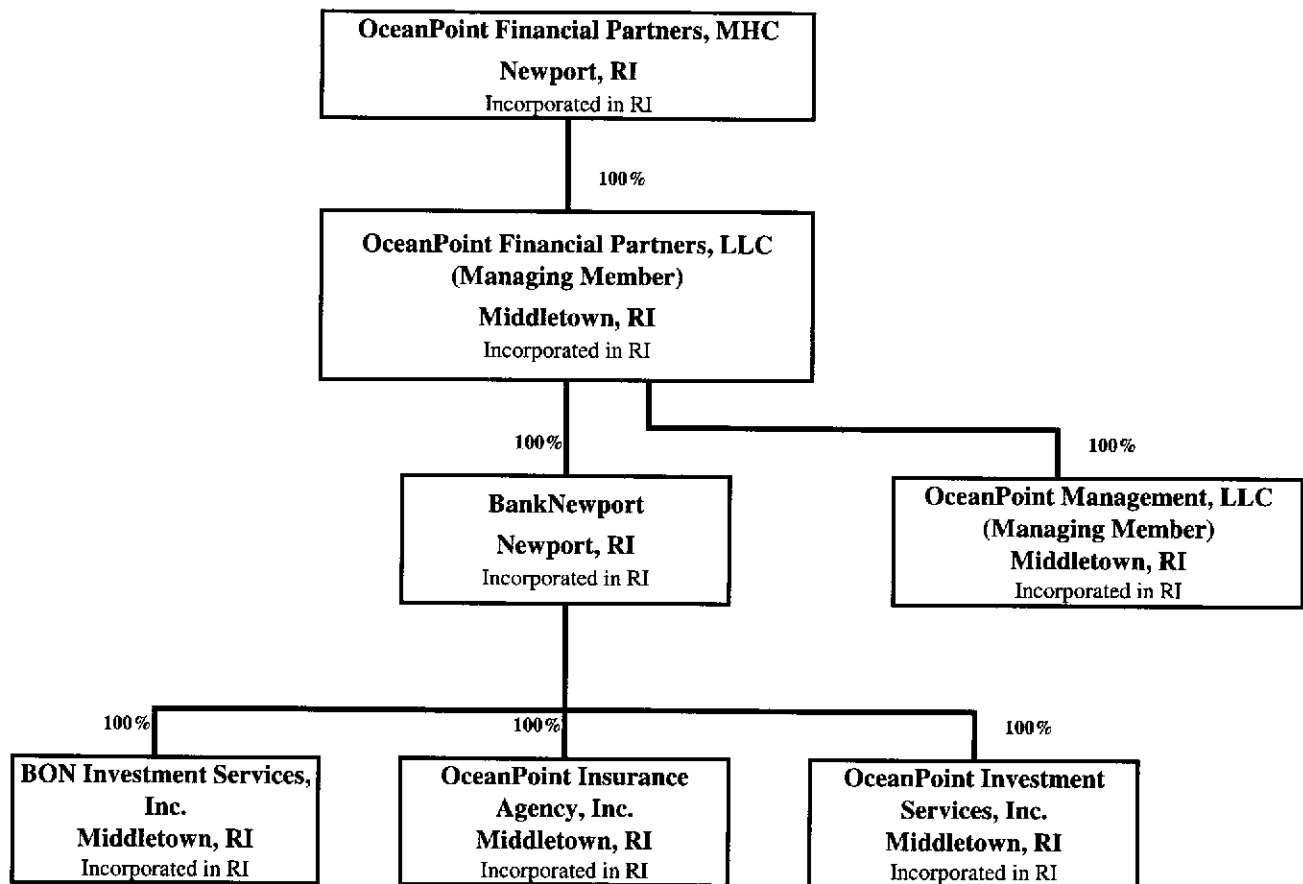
OceanPoint Financial Partners, MHC
Newport, RI
Incorporated in RI

100%

OceanPoint Financial Partners, LLC
(Managing Member)
Middletown, RI
Incorporated in RI

100%

100%

BankNewport
Newport, RI
Incorporated in RI

OceanPoint Management, LLC
(Managing Member)
Middletown, RI
Incorporated in RI

100%

100%

100%

BON Investment Services, Inc.
Middletown, RI
Incorporated in RI

OceanPoint Insurance Agency, Inc.
Middletown, RI
Incorporated in RI

OceanPoint Investment Services, Inc.
Middletown, RI
Incorporated in RI